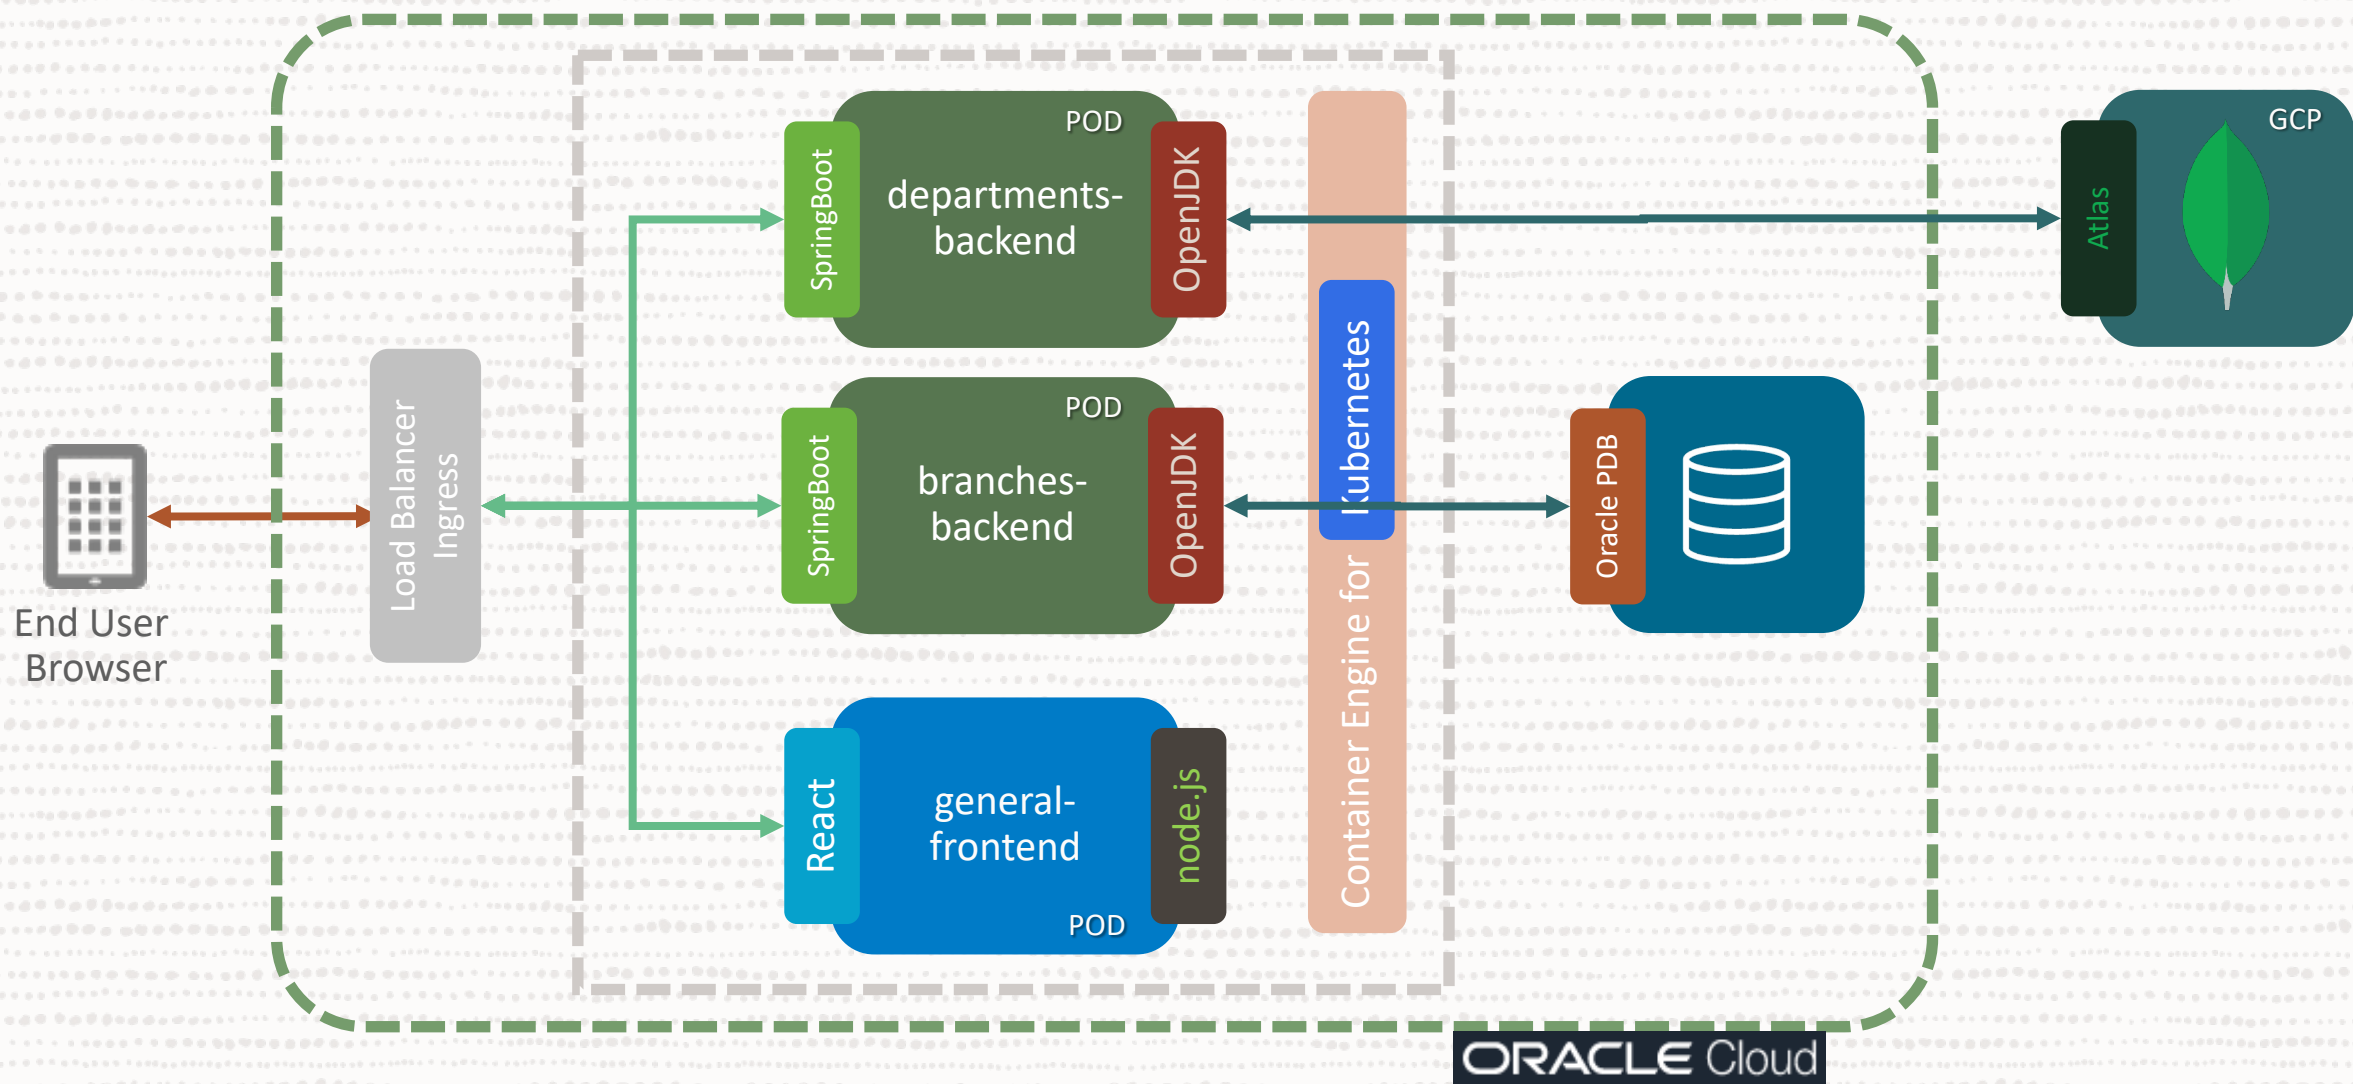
POD
SpringBoot
departments-backend
OpenJDK

Container Engine for Kubernetes

GCP
Atlas

POD
SpringBoot
branches-backend
OpenJDK

Oracle PDB

Load Balancer Ingress

End User Browser

React
general-frontend
node.js
POD

ORACLE Cloud